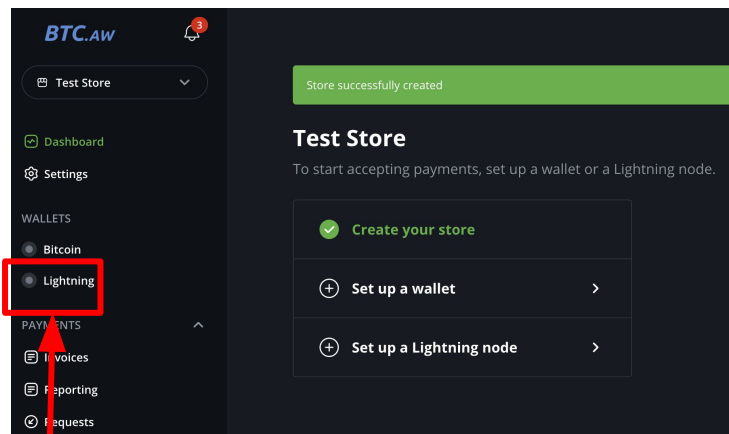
BTC.AW

3

Test Store

Dashboard

Settings

WALLETS

Bitcoin

Lightning

PAYMENTS

Invoices

Reporting

Requests

Store successfully created

Test Store

To start accepting payments, set up a wallet or a Lightning node.

Create your store

Set up a wallet

Set up a Lightning node